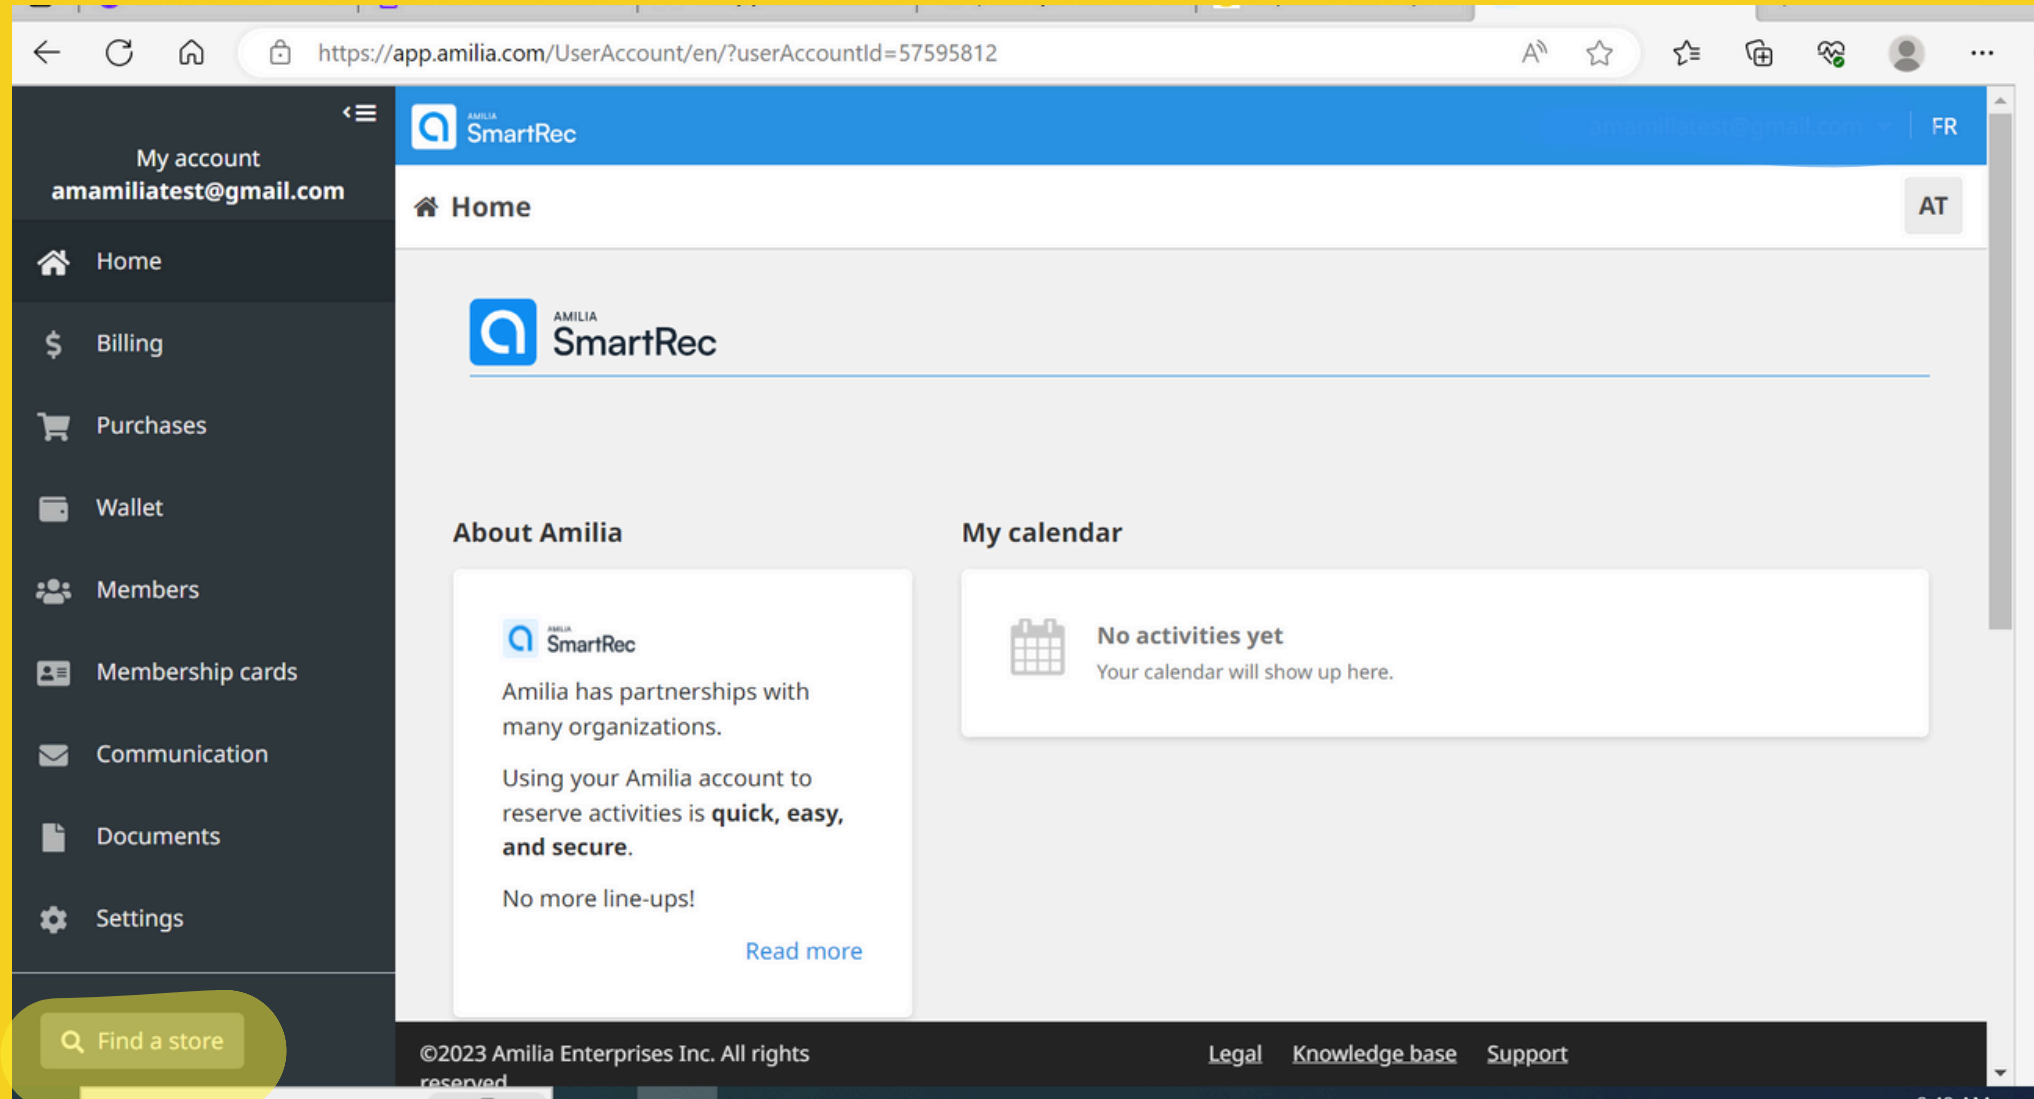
https://app.amilia.com/UserAccount/en/?userAccountId=57595812

My account
amamiliatest@gmail.com

Home
Billing
Purchases
Wallet
Members
Membership cards
Communication
Documents
Settings

Find a store

AMILIA SmartRec

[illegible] FR

Home

AT

AMILIA SmartRec

About Amilia

AMILIA SmartRec

Amilia has partnerships with many organizations.

Using your Amilia account to reserve activities is **quick, easy, and secure**.

No more line-ups!

Read more

My calendar

No activities yet
Your calendar will show up here.

©2023 Amilia Enterprises Inc. All rights reserved

Legal Knowledge base Support